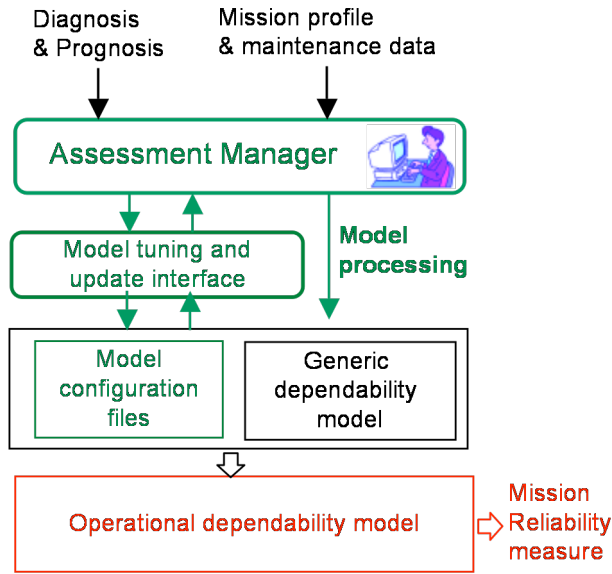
Diagnosis & Prognosis

Mission profile & maintenance data

Assessment Manager

Model tuning and update interface

Model processing

Model configuration files

Generic dependability model

Operational dependability model

Mission Reliability measure